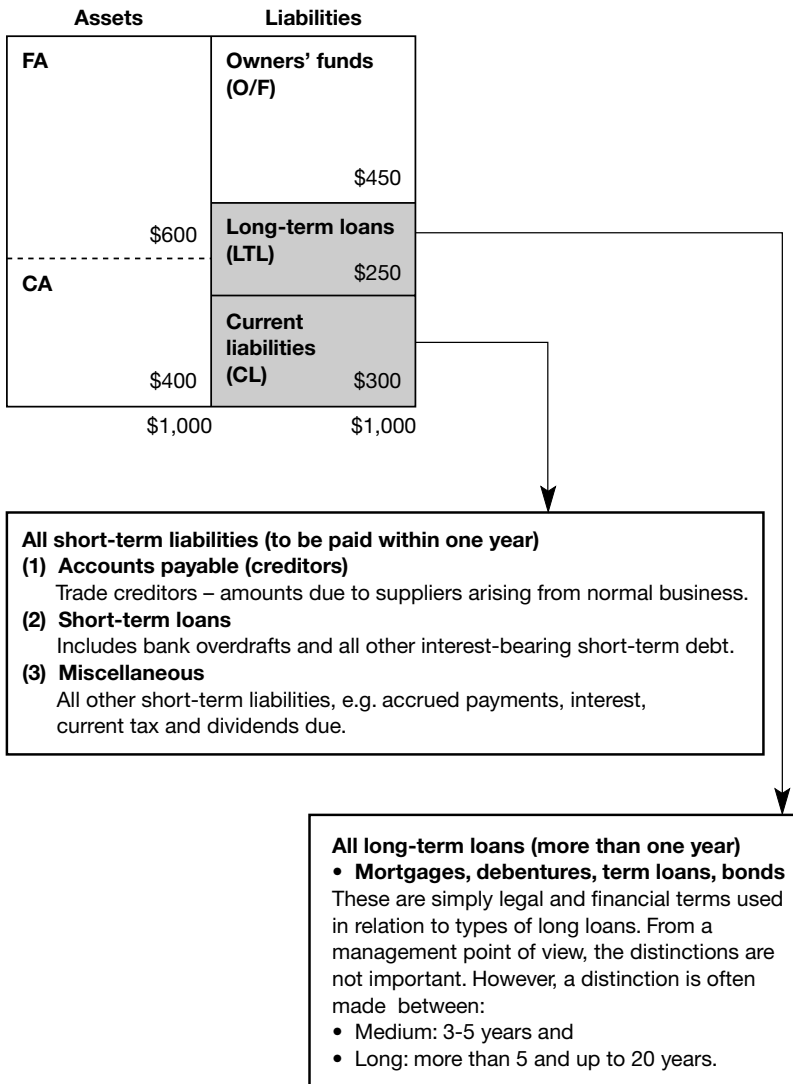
Assets

Liabilities

FA

Owners' funds (O/F)

$450

$600

Long-term loans (LTL)

$250

CA

Current liabilities (CL)

$400

$300

$1,000

$1,000

All short-term liabilities (to be paid within one year)
(1) Accounts payable (creditors)
Trade creditors – amounts due to suppliers arising from normal business.
(2) Short-term loans
Includes bank overdrafts and all other interest-bearing short-term debt.
(3) Miscellaneous
All other short-term liabilities, e.g. accrued payments, interest, current tax and dividends due.

All long-term loans (more than one year)
• Mortgages, debentures, term loans, bonds
These are simply legal and financial terms used in relation to types of long loans. From a management point of view, the distinctions are not important. However, a distinction is often made between:
• Medium: 3-5 years and
• Long: more than 5 and up to 20 years.